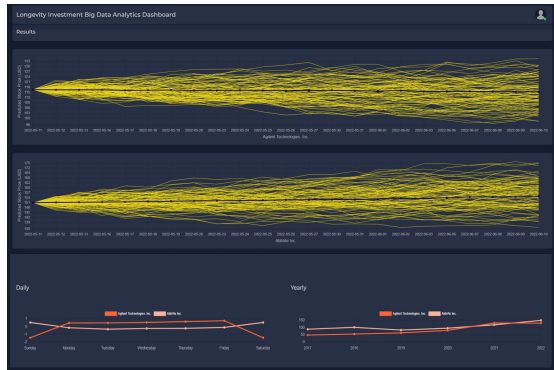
Longevity Investment Big Data Analytics Dashboard

Results

Predicted Stock Price (USD)

Agiled Technologies, Inc.

Predicted Stock Price (USD)

Adobe Inc.

Daily

Agiled Technologies, Inc.

Adobe Inc.

Sunday Monday Tuesday Wednesday Thursday Friday Saturday

Yearly

Agiled Technologies, Inc.

Adobe Inc.

150
100
50
0

2017 2018 2019 2020 2021 2022